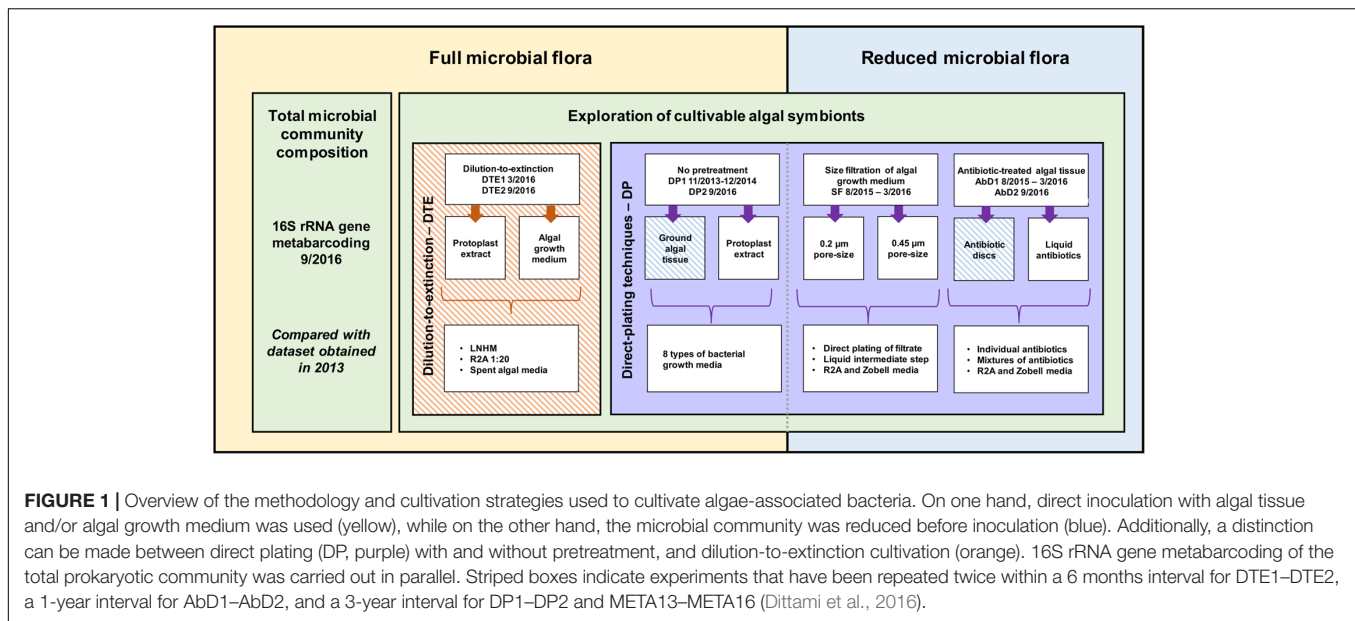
Full microbial flora

Reduced microbial flora

Total microbial community composition

16S rRNA gene metabarcoding 9/2016

Compared with dataset obtained in 2013

Exploration of cultivable algal symbionts

Dilution-to-extinction – DTE

Dilution-to-extinction
DTE1 3/2016
DTE2 9/2016

Protoplast extract

Algal growth medium

• LNHM
• R2A 1:20
• Spent algal media

Direct-plating techniques – DP

No pretreatment
DP1 11/2013-12/2014
DP2 9/2016

Ground algal tissue

Protoplast extract

8 types of bacterial growth media

Size filtration of algal growth medium
SF 8/2015 – 3/2016

0.2 µm pore-size

0.45 µm pore-size

• Direct plating of filtrate
• Liquid intermediate step
• R2A and Zobell media

Antibiotic-treated algal tissue
AbD1 8/2015 – 3/2016
AbD2 9/2016

Antibiotic discs

Liquid antibiotics

• Individual antibiotics
• Mixtures of antibiotics
• R2A and Zobell media

FIGURE 1 | Overview of the methodology and cultivation strategies used to cultivate algae-associated bacteria. On one hand, direct inoculation with algal tissue and/or algal growth medium was used (yellow), while on the other hand, the microbial community was reduced before inoculation (blue). Additionally, a distinction can be made between direct plating (DP, purple) with and without pretreatment, and dilution-to-extinction cultivation (orange). 16S rRNA gene metabarcoding of the total prokaryotic community was carried out in parallel. Striped boxes indicate experiments that have been repeated twice within a 6 months interval for DTE1–DTE2, a 1-year interval for AbD1–AbD2, and a 3-year interval for DP1–DP2 and META13–META16 (Dittami et al., 2016).